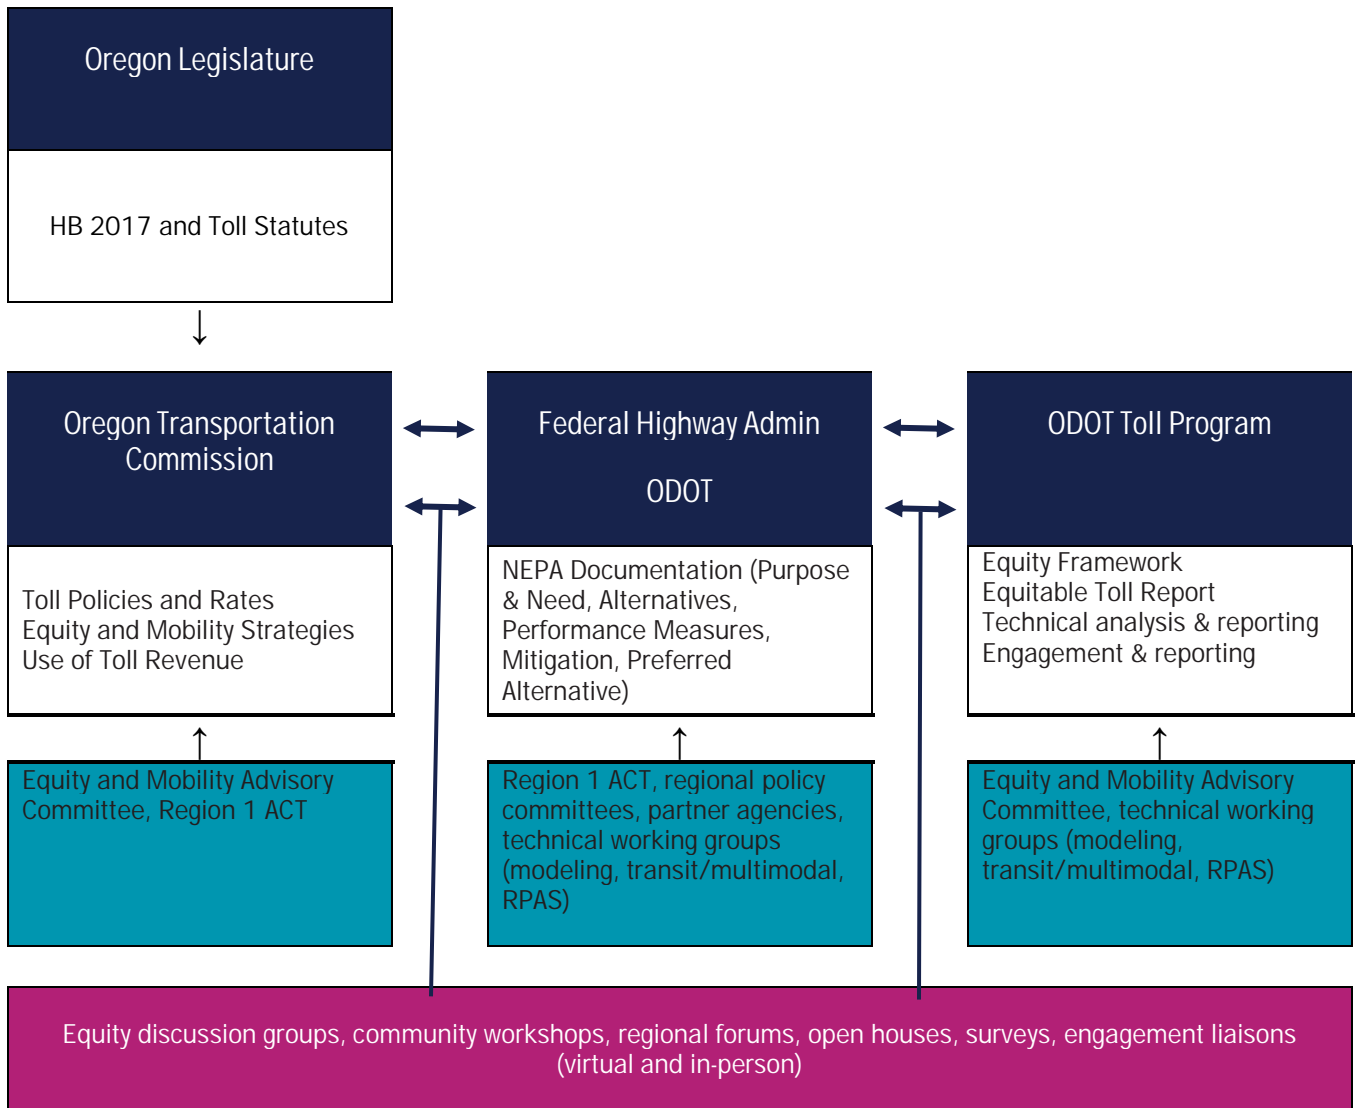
Oregon Legislature

HB 2017 and Toll Statutes

Oregon Transportation Commission

Toll Policies and Rates
Equity and Mobility Strategies
Use of Toll Revenue

Equity and Mobility Advisory Committee, Region 1 ACT

Federal Highway Admin

ODOT

NEPA Documentation (Purpose & Need, Alternatives, Performance Measures, Mitigation, Preferred Alternative)

Region 1 ACT, regional policy committees, partner agencies, technical working groups (modeling, transit/multimodal, RPAS)

ODOT Toll Program

Equity Framework
Equitable Toll Report
Technical analysis & reporting
Engagement & reporting

Equity and Mobility Advisory Committee, technical working groups (modeling, transit/multimodal, RPAS)

Equity discussion groups, community workshops, regional forums, open houses, surveys, engagement liaisons (virtual and in-person)